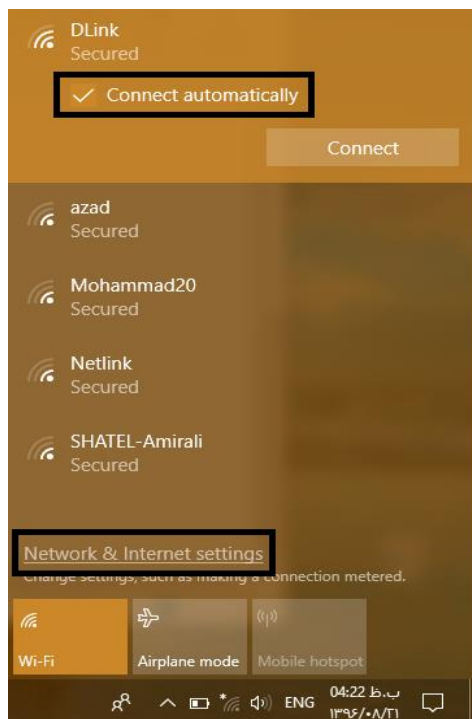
DLink
Secured

Connect automatically

Connect

azad
Secured

Mohammad20
Secured

Netlink
Secured

SHATEL-Amirali
Secured

Network & Internet settings
Change settings, such as making a connection metered.

Wi-Fi

Airplane mode

Mobile hotspot

ENG

04:22 ب.ظ
۱۳۹۶/۰۸/۲۱